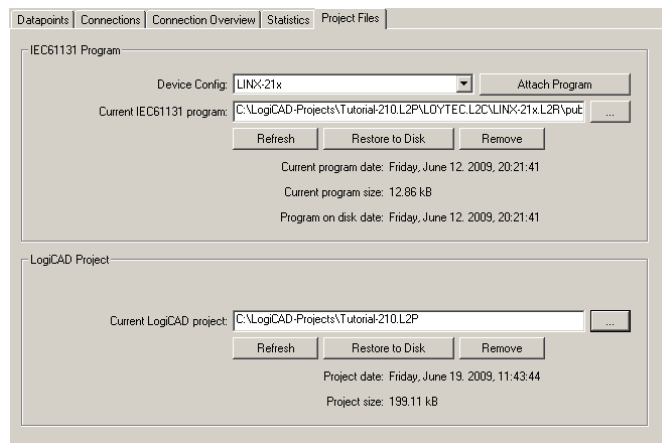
Datapoints | Connections | Connection Overview | Statistics | Project Files

IEC61131 Program

Device Config: LINX-21x
Attach Program

Current IEC61131 program: C:\LogiCAD-Projects\Tutorial-210.L2P\LOYTEC.L2C\LINX-21x.L2R\pub
...

Refresh
Restore to Disk
Remove

Current program date: Friday, June 12. 2009, 20:21:41

Current program size: 12.86 kB

Program on disk date: Friday, June 12. 2009, 20:21:41

LogiCAD Project

Current LogiCAD project: C:\LogiCAD-Projects\Tutorial-210.L2P
...

Refresh
Restore to Disk
Remove

Project date: Friday, June 19. 2009, 11:43:44

Project size: 199.11 kB